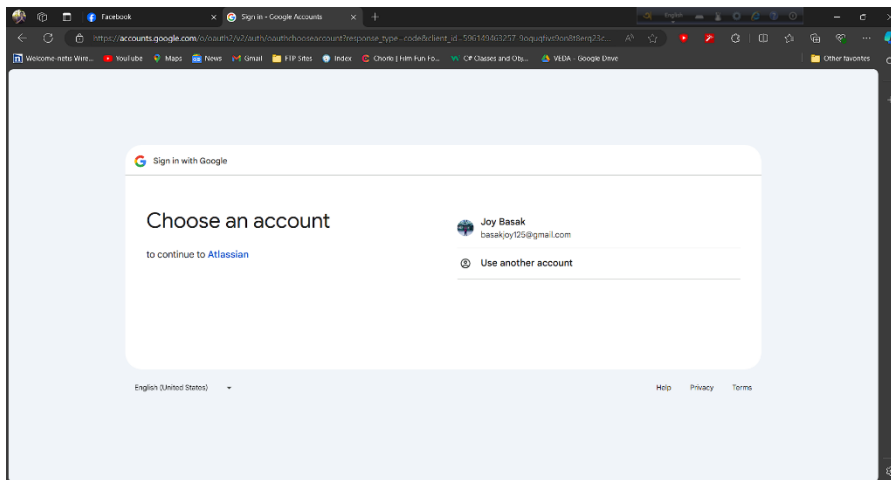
Facebook

Sign in - Google Accounts

https://accounts.google.com/o/oauth2/v2/auth/oauthchooseaccount?response_type=code&client_id=596149463257-9oquqfivt9on8t8erg23c...

Welcome-netu Wire... YouTube Maps News Gmail FTP Sites Index Chorki | Film Fun Fo... C# Classes and Obj... VEDA - Google Drive

Other favorites

Sign in with Google

Choose an account

to continue to Atlassian

Joy Basak
basakjoy125@gmail.com

Use another account

English (United States)

Help Privacy Terms